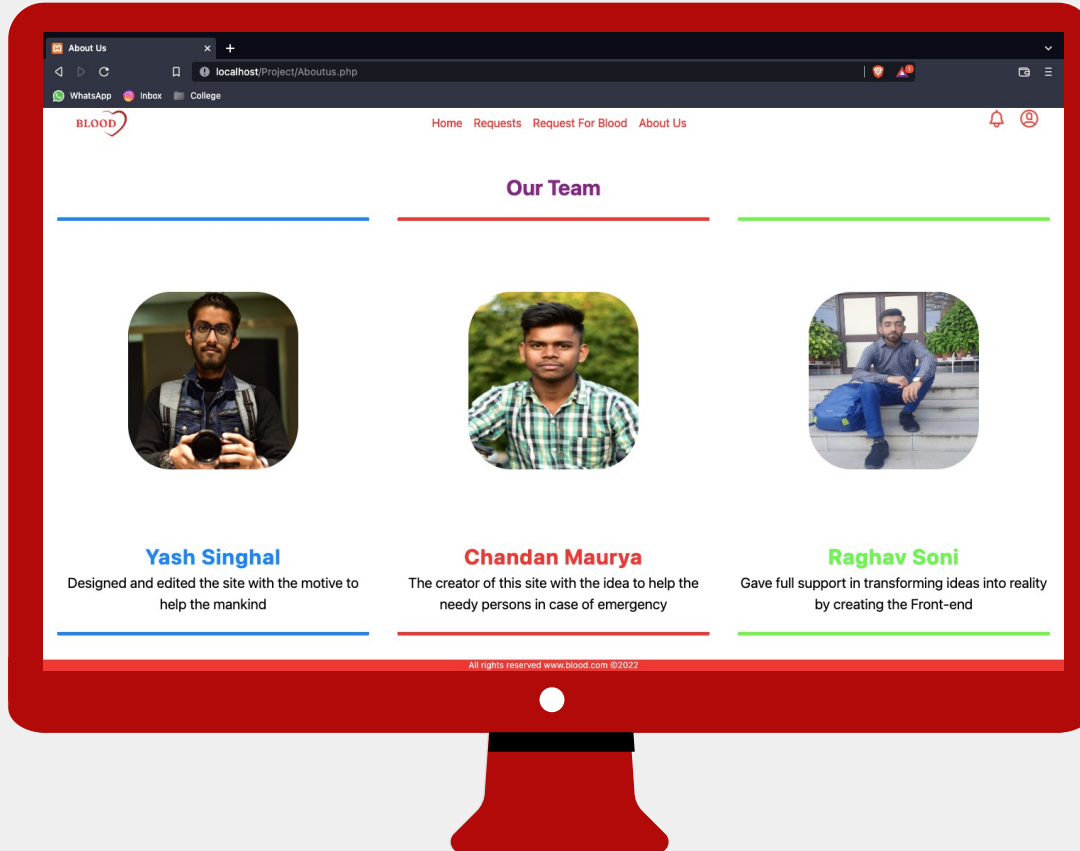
About Us

localhost/Project/Aboutus.php

WhatsApp Inbox College

BLOOD

Home Requests Request For Blood About Us

Our Team

Yash Singhal
Designed and edited the site with the motive to help the mankind

Chandan Maurya
The creator of this site with the idea to help the needy persons in case of emergency

Raghav Soni
Gave full support in transforming ideas into reality by creating the Front-end

All rights reserved www.blood.com ©2022